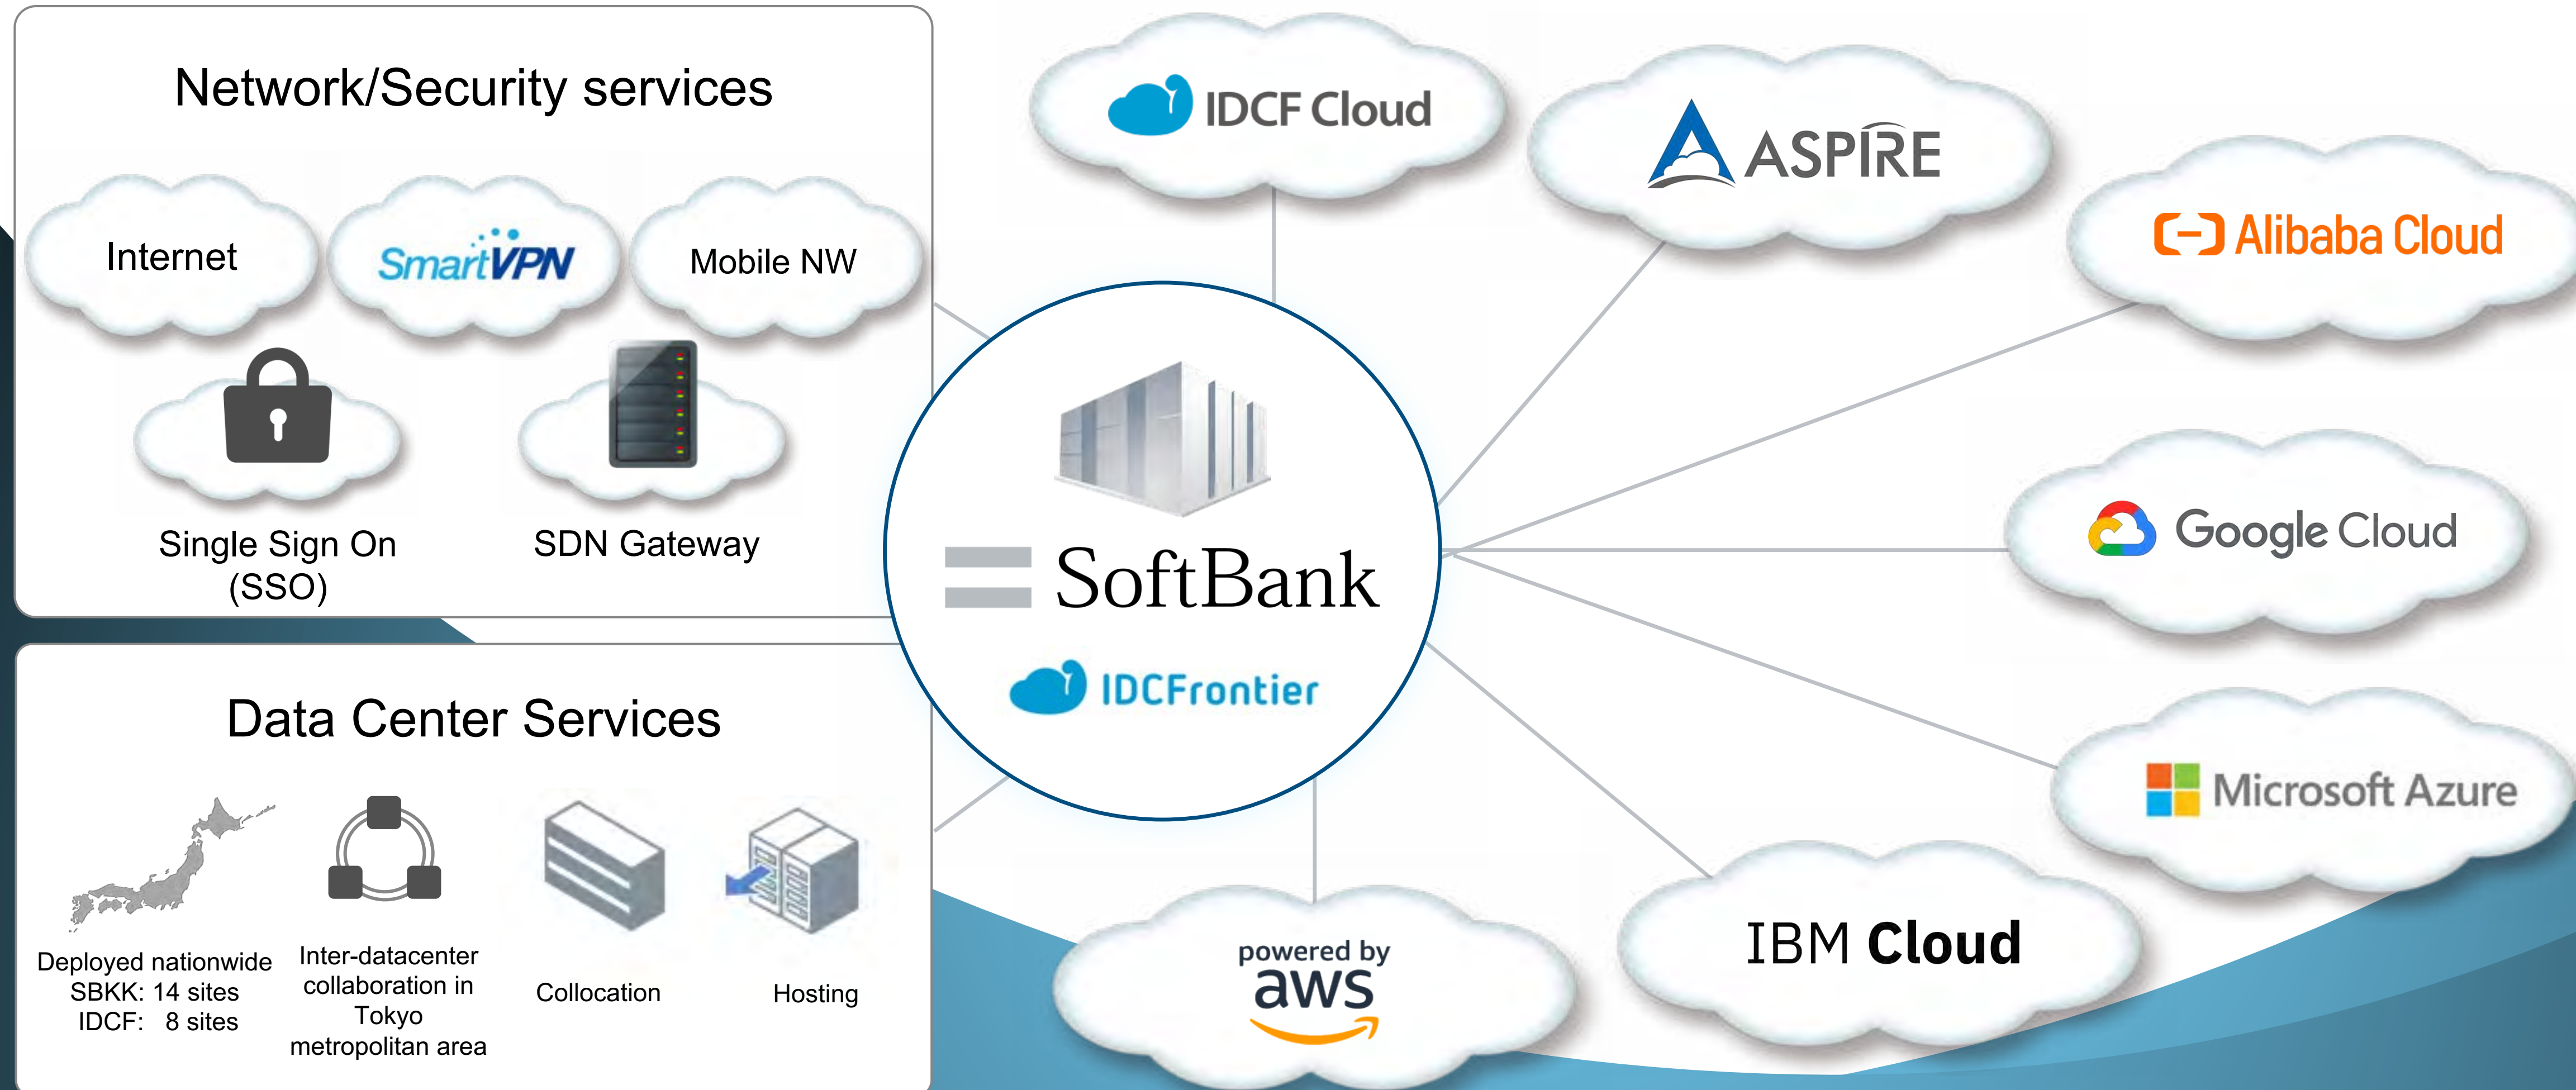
Network/Security services

Internet

SmartVPN

Mobile NW

Single Sign On (SSO)

SDN Gateway

Data Center Services

Deployed nationwide
SBKK: 14 sites
IDCF: 8 sites

Inter-datacenter collaboration in Tokyo metropolitan area

Collocation

Hosting

SoftBank

IDCFrontier

IDCF Cloud

ASPIRE

Alibaba Cloud

Google Cloud

Microsoft Azure

IBM Cloud

powered by aws